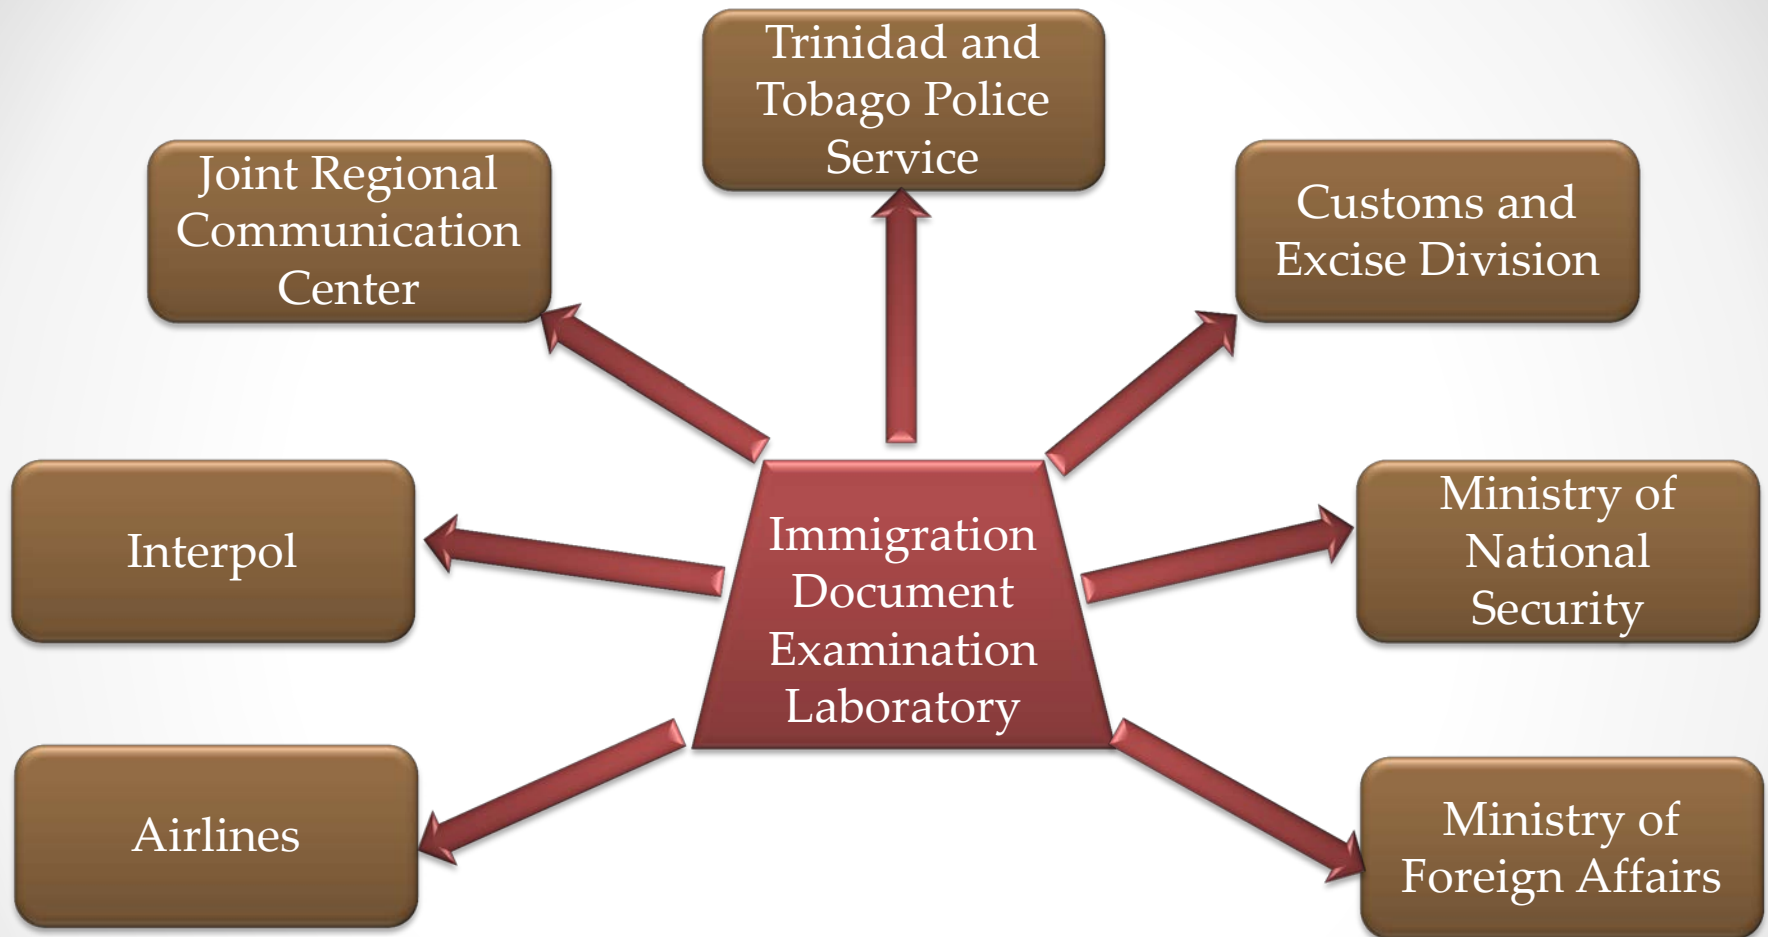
Trinidad and Tobago Police Service

Joint Regional Communication Center

Customs and Excise Division

Interpol

Immigration Document Examination Laboratory

Ministry of National Security

Airlines

Ministry of Foreign Affairs